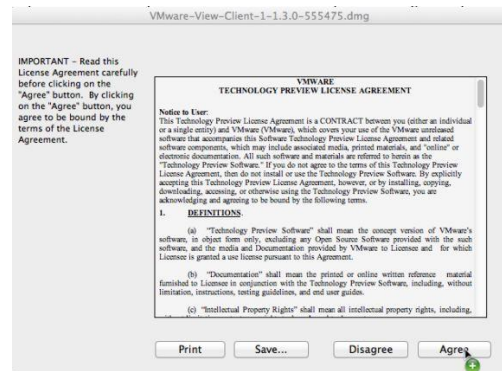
VMware-View-Client-1-1.3.0-555475.dmg

IMPORTANT - Read this License Agreement carefully before clicking on the "Agree" button. By clicking on the "Agree" button, you agree to be bound by the terms of the License Agreement.

VMWARE
TECHNOLOGY PREVIEW LICENSE AGREEMENT

Notice to User:
This Technology Preview License Agreement is a CONTRACT between you (either an individual or a single entity) and VMware (VMware), which covers your use of the VMware unreleased software that accompanies this Software Technology Preview License Agreement and related software components, which may include associated media, printed materials, and "online" or electronic documentation. All such software and materials are referred to herein as the "Technology Preview Software." If you do not agree to the terms of this Technology Preview License Agreement, then do not install or use the Technology Preview Software. By explicitly accepting this Technology Preview License Agreement, however, or by installing, copying, downloading, accessing, or otherwise using the Technology Preview Software, you are acknowledging and agreeing to be bound by the following terms.

1. DEFINITIONS.

(a) "Technology Preview Software" shall mean the concept version of VMware's software, in object form only, excluding any Open Source Software provided with the such software, and the media and Documentation provided by VMware to Licensee and for which Licensee is granted a use license pursuant to this Agreement.

(b) "Documentation" shall mean the printed or online written reference material furnished to Licensee in conjunction with the Technology Preview Software, including, without limitation, instructions, testing guidelines, and end user guides.

(c) "Intellectual Property Rights" shall mean all intellectual property rights, including, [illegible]

Print Save... Disagree Agree